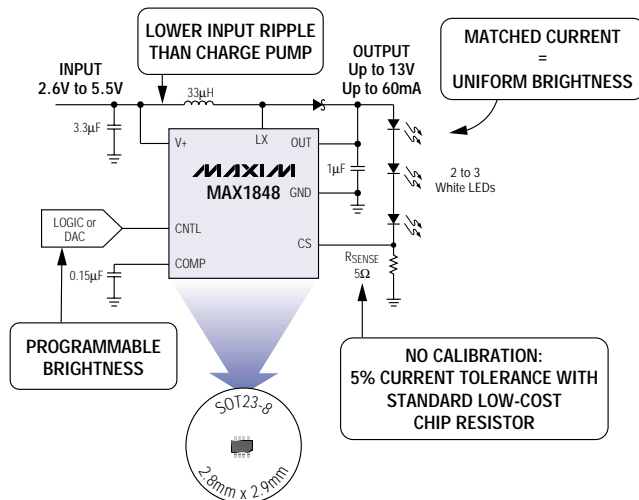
LOWER INPUT RIPPLE THAN CHARGE PUMP

MATCHED CURRENT = UNIFORM BRIGHTNESS

INPUT 2.6V to 5.5V

OUTPUT Up to 13V Up to 60mA

33μH

3.3μF

V+

LX

OUT

1μF

MAXIM

MAX1848

GND

2 to 3 White LEDs

LOGIC or DAC

CNTL

CS

0.15μF

COMP

$R_{SENSE}$ 5Ω

PROGRAMMABLE BRIGHTNESS

NO CALIBRATION: 5% CURRENT TOLERANCE WITH STANDARD LOW-COST CHIP RESISTOR

SOT23-8

2.8mm x 2.9mm